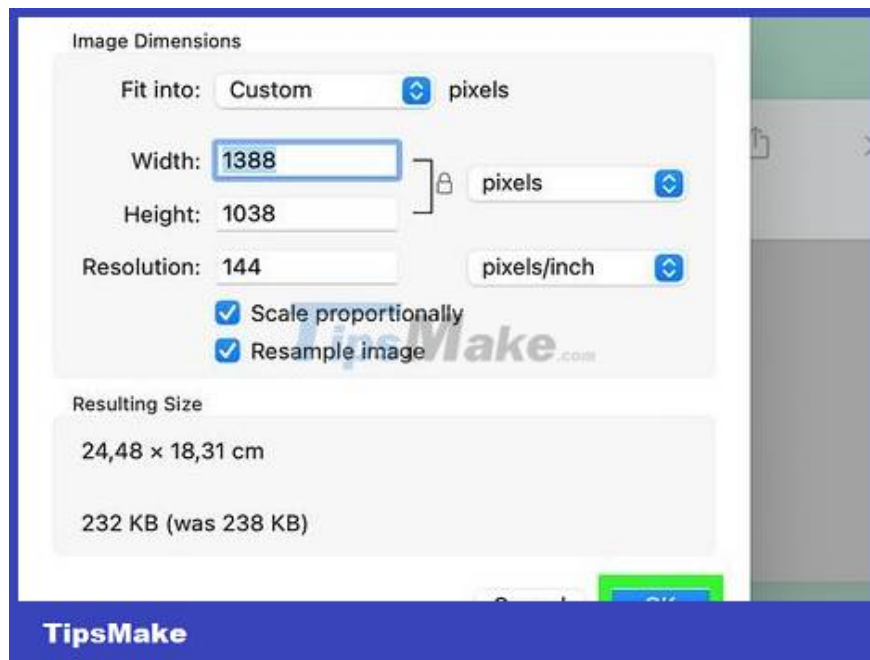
Image Dimensions

Fit into: Custom pixels

Width: 1388

Height: 1038

pixels

Resolution: 144 pixels/inch

Scale proportionally

Resample image

TipsMake.com

Resulting Size

24,48 × 18,31 cm

232 KB (was 238 KB)

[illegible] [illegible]

TipsMake